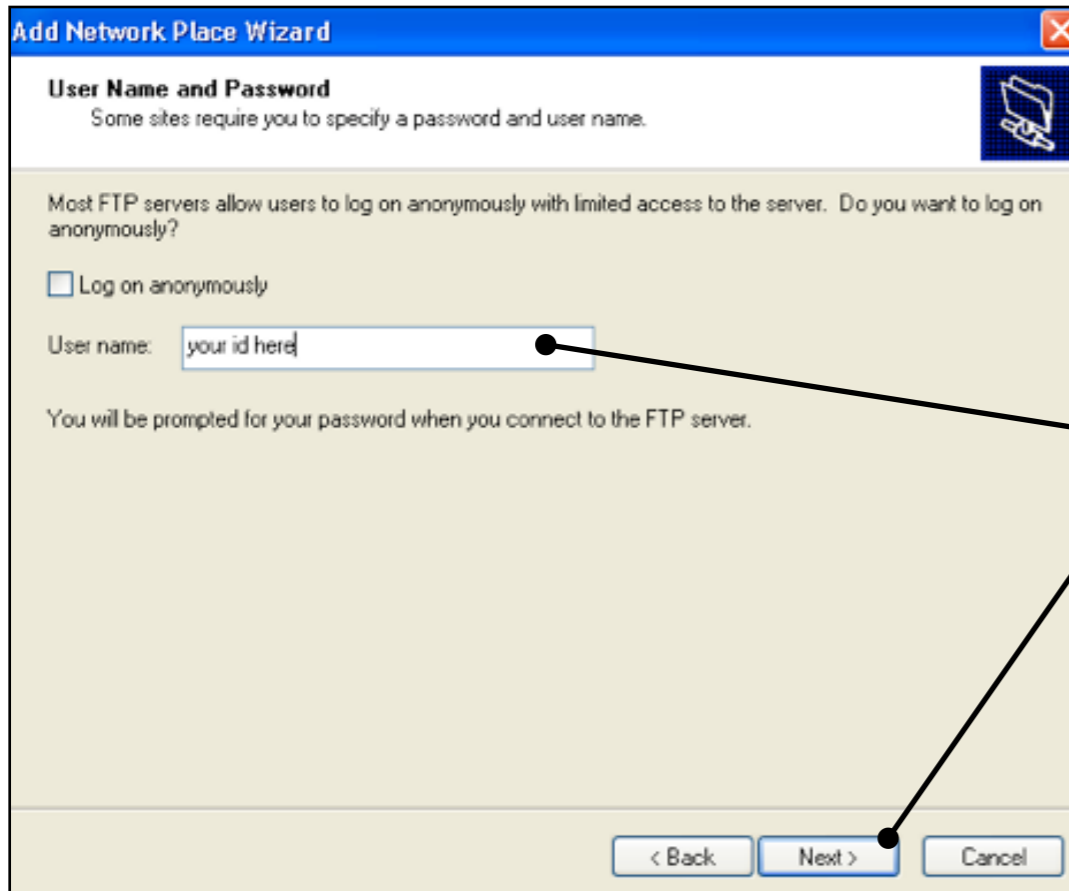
Add Network Place Wizard

User Name and Password
Some sites require you to specify a password and user name.

Most FTP servers allow users to log on anonymously with limited access to the server. Do you want to log on anonymously?

Log on anonymously

User name: your id here

You will be prompted for your password when you connect to the FTP server.

< Back Next > Cancel